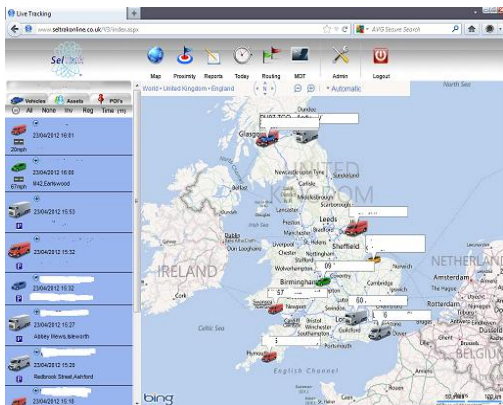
Live Tracking
www.seltrakonline.co.uk/V3/index.aspx
AVG Secure Search
Sel
Map Proximity Reports Today Routing MDT Admin Logout
World › United Kingdom › England
Automatic
Vehicles Assets POI's
All None Veh Reg Time (m)
23/04/2012 16:01
20mph
23/04/2012 16:00
67mph M42,Earlswood
23/04/2012 15:53
P
23/04/2012 15:32
P
23/04/2012 15:32
P
23/04/2012 15:32
23/04/2012 15:27
P Abbey Mews,Isleworth
23/04/2012 15:20
P Redbrook Street,Ashford
23/04/2012 15:18
Dundee
Glasgow
Edinburgh
UNITED KINGDOM
Newcastle upon Tyne
Belfast
Middlesbrough
Scarborough
Lancaster
Leeds
Dublin
Bradford
Hull
IRELAND
Liverpool
Manchester
Sheffield
Dún Laoghaire
Nottingham
Lincoln
Wolverhampton
Norwich
Birmingham
Cork
Newport
Celtic Sea
Bristol
London
Winchester
Brighton
Southampton
Plymouth
English Channel
NETHERLANDS
Amsterdam
Rotterdam
BELGIUM
bing